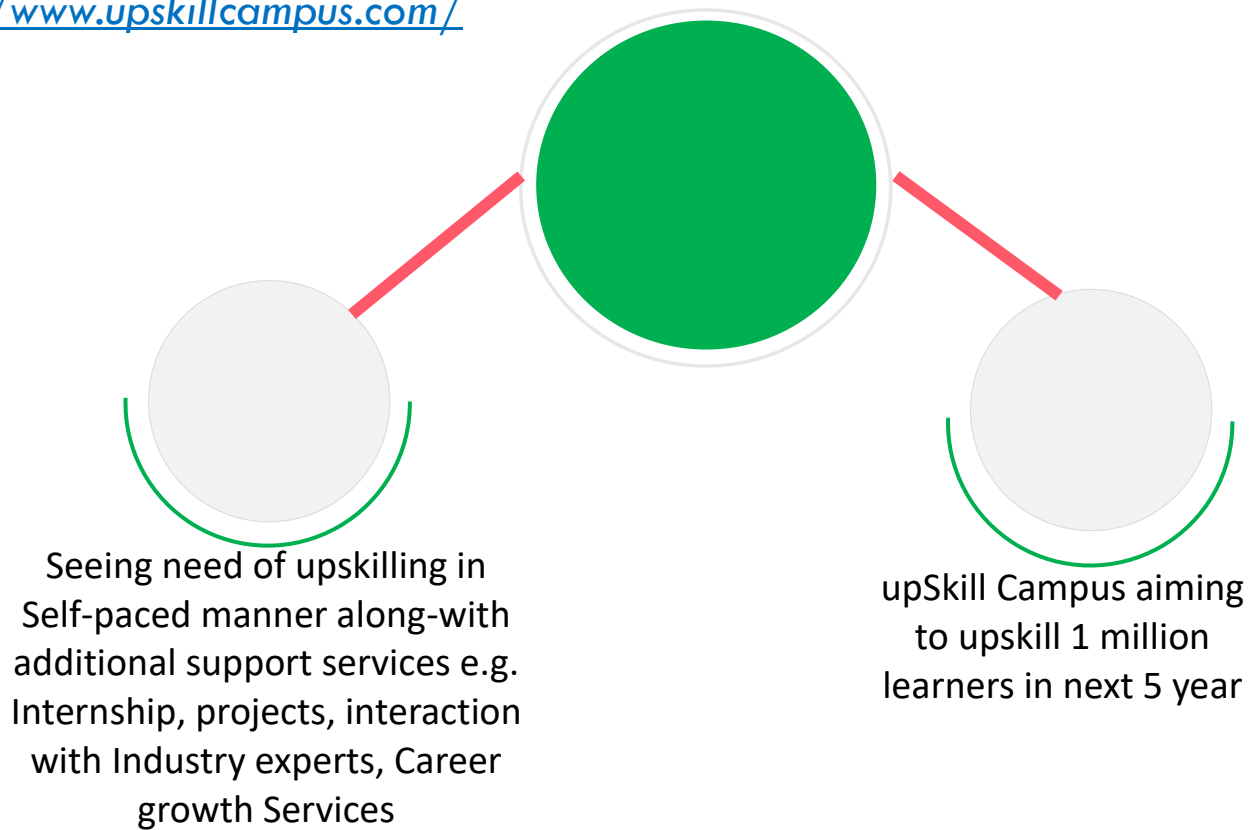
www.upskillcampus.com/

Seeing need of upskilling in Self-paced manner along-with additional support services e.g. Internship, projects, interaction with Industry experts, Career growth Services

upSkill Campus aiming to upskill 1 million learners in next 5 year